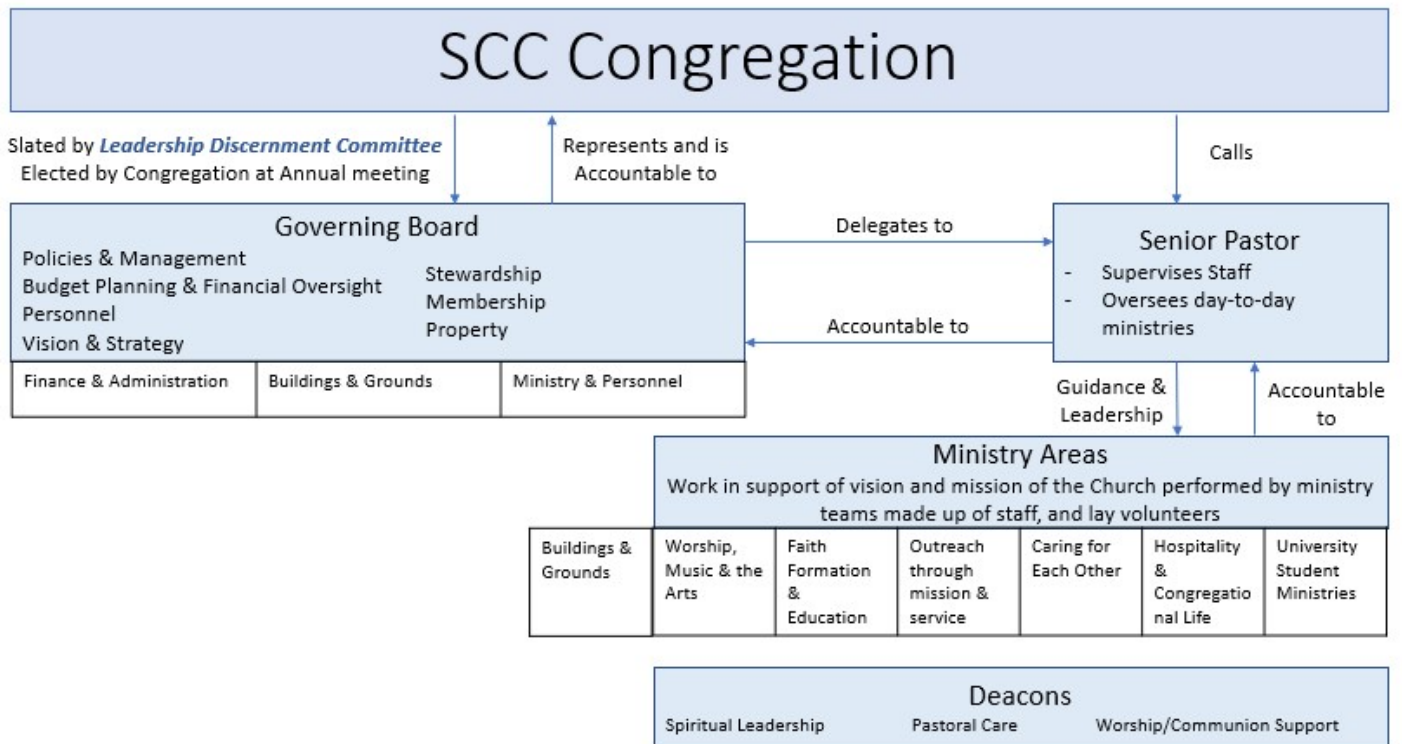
SCC Congregation

Slated by Leadership Discernment Committee
Elected by Congregation at Annual meeting

Represents and is Accountable to

Calls

Governing Board
Policies & Management
Budget Planning & Financial Oversight
Personnel
Vision & Strategy
Stewardship
Membership
Property

| Finance & Administration | Buildings & Grounds | Ministry & Personnel |
|---|---|---|

Delegates to

Accountable to

Senior Pastor
- Supervises Staff
- Oversees day-to-day ministries

Guidance & Leadership

Accountable to

Ministry Areas
Work in support of vision and mission of the Church performed by ministry teams made up of staff, and lay volunteers

| Buildings & Grounds | Worship, Music & the Arts | Faith Formation & Education | Outreach through mission & service | Caring for Each Other | Hospitality & Congregational Life | University Student Ministries |
|---|---|---|---|---|---|---|

Deacons
Spiritual Leadership
Pastoral Care
Worship/Communion Support